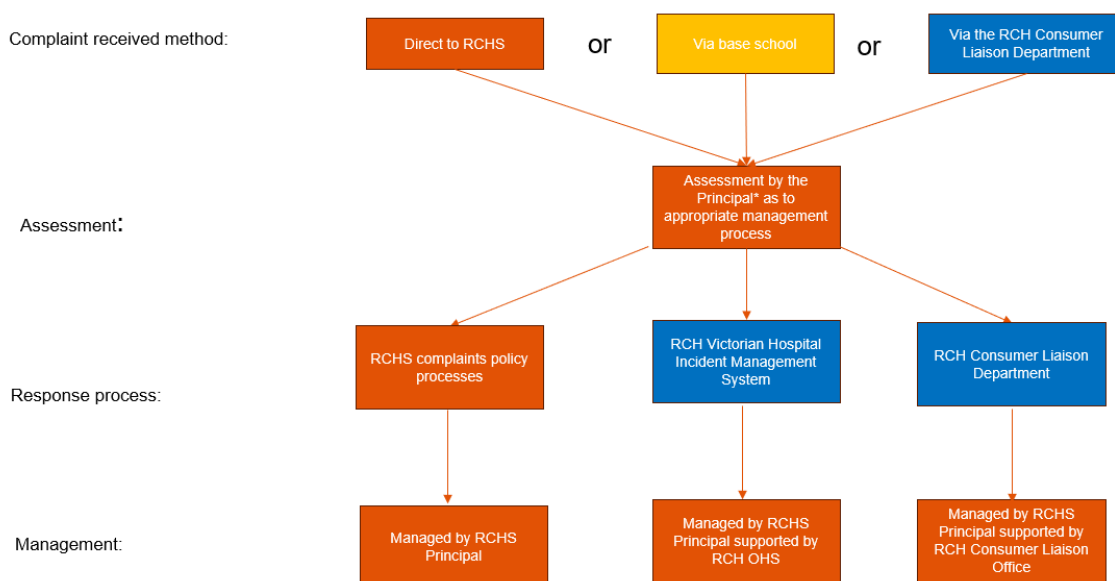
Complaint received method:

Direct to RCHS

or

Via base school

or

Via the RCH Consumer Liaison Department

Assessment:

Assessment by the Principal* as to appropriate management process

Response process:

RCHS complaints policy processes

RCH Victorian Hospital Incident Management System

RCH Consumer Liaison Department

Management:

Managed by RCHS Principal

Managed by RCHS Principal supported by RCH OHS

Managed by RCHS Principal supported by RCH Consumer Liaison Office